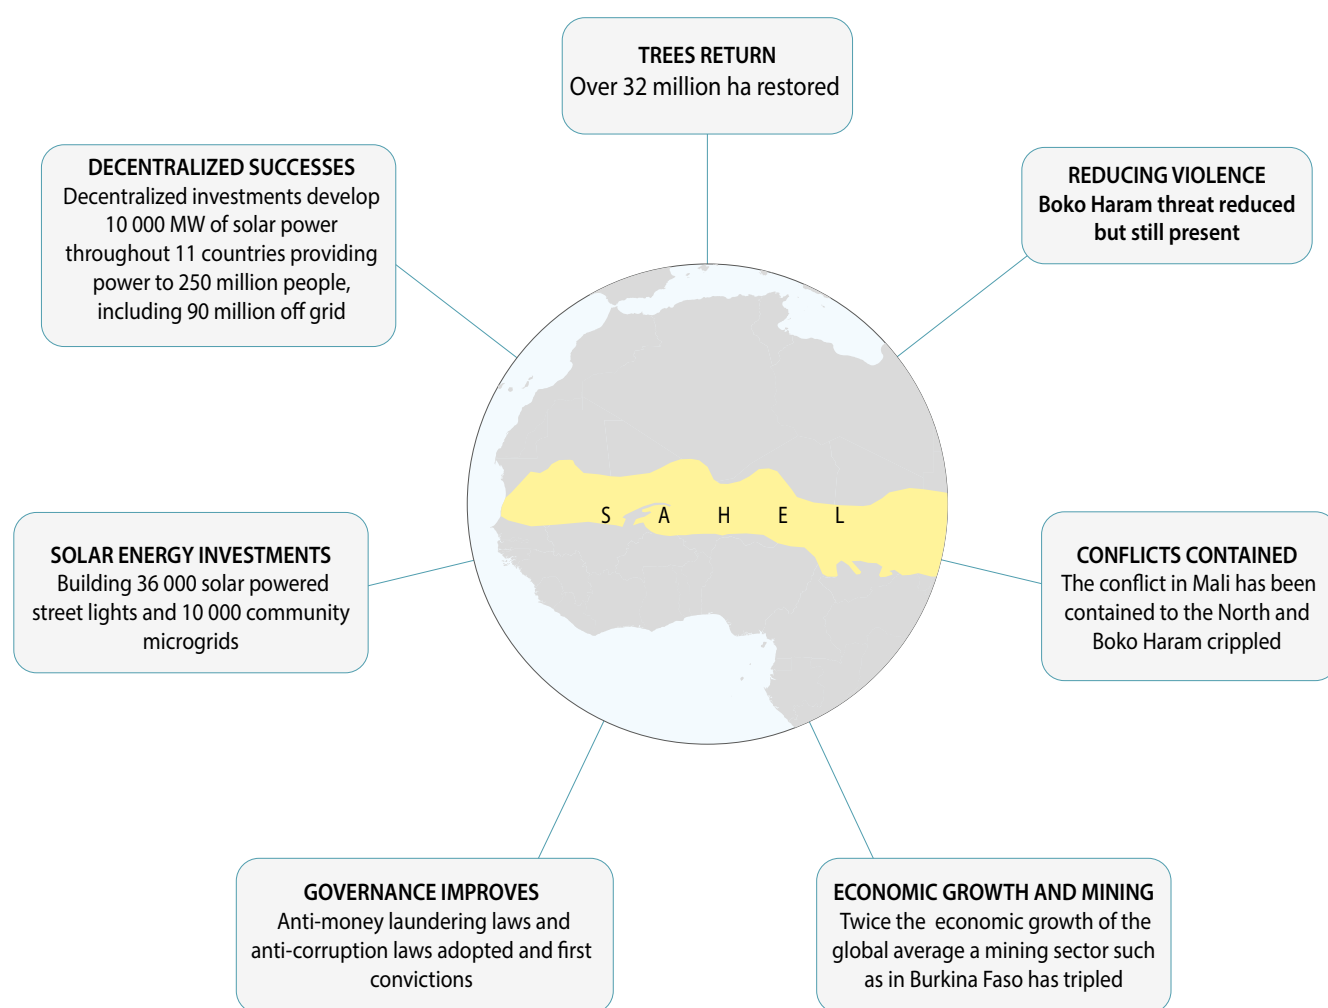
TREES RETURN
Over 32 million ha restored

DECENTRALIZED SUCCESSES
Decentralized investments develop 10 000 MW of solar power throughout 11 countries providing power to 250 million people, including 90 million off grid

REDUCING VIOLENCE
Boko Haram threat reduced but still present

S A H E L

SOLAR ENERGY INVESTMENTS
Building 36 000 solar powered street lights and 10 000 community microgrids

CONFLICTS CONTAINED
The conflict in Mali has been contained to the North and Boko Haram crippled

GOVERNANCE IMPROVES
Anti-money laundering laws and anti-corruption laws adopted and first convictions

ECONOMIC GROWTH AND MINING
Twice the economic growth of the global average a mining sector such as in Burkina Faso has tripled